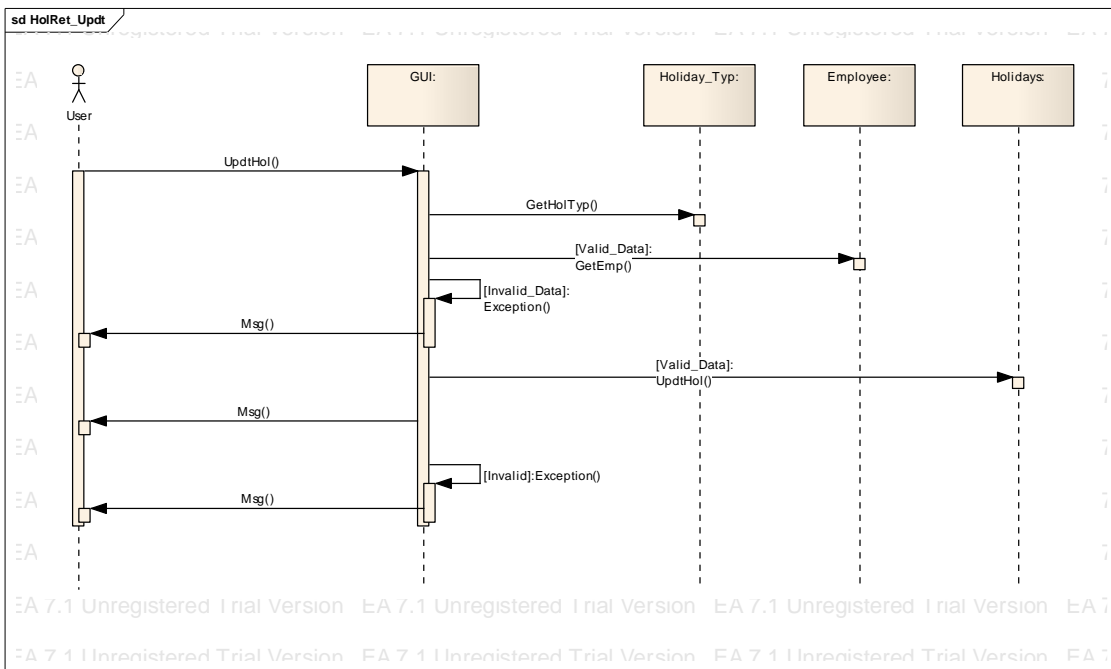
sd HolRet_Updt

EA 7.1 Unregistered Trial Version EA 7.1 Unregistered Trial Version EA 7.1 Unregistered Trial Version EA 7

User

GUI:

Holiday_Typ:

Employee:

Holidays:

UpdtHol()

GetHolTyp()

[Valid_Data]:
GetEmp()

[Invalid_Data]:
Exception()

Msg()

[Valid_Data]:
UpdtHol()

Msg()

[Invalid]:Exception()

Msg()

EA 7.1 Unregistered Trial Version EA 7.1 Unregistered Trial Version EA 7.1 Unregistered Trial Version EA 7

EA 7.1 Unregistered Trial Version EA 7.1 Unregistered Trial Version EA 7.1 Unregistered Trial Version EA 7